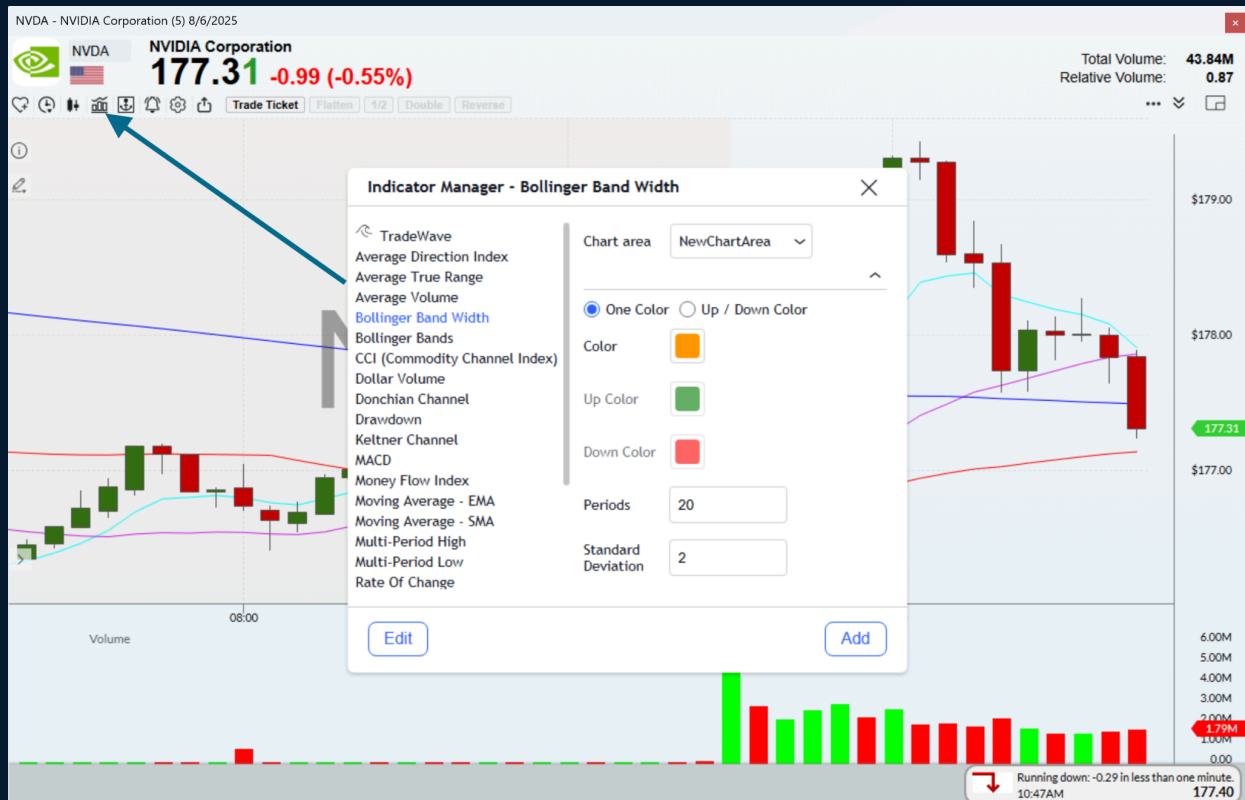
NVDA - NVIDIA Corporation (5) 8/6/2025

NVDA
NVIDIA Corporation
177.31 -0.99 (-0.55%)

Total Volume: 43.84M
Relative Volume: 0.87

Trade Ticket Flatten 1/2 Double Reverse

Indicator Manager - Bollinger Band Width

TradeWave
Average Direction Index
Average True Range
Average Volume
Bollinger Band Width
Bollinger Bands
CCI (Commodity Channel Index)
Dollar Volume
Donchian Channel
Drawdown
Keltner Channel
MACD
Money Flow Index
Moving Average - EMA
Moving Average - SMA
Multi-Period High
Multi-Period Low
Rate Of Change

Chart area NewChartArea

One Color Up / Down Color

Color

Up Color

Down Color

Periods 20

Standard Deviation 2

Edit

Add

$179.00
$178.00
177.31
$177.00

08:00

Volume

6.00M
5.00M
4.00M
3.00M
2.00M
1.79M
1.00M
0.00

Running down: -0.29 in less than one minute.
10:47AM 177.40